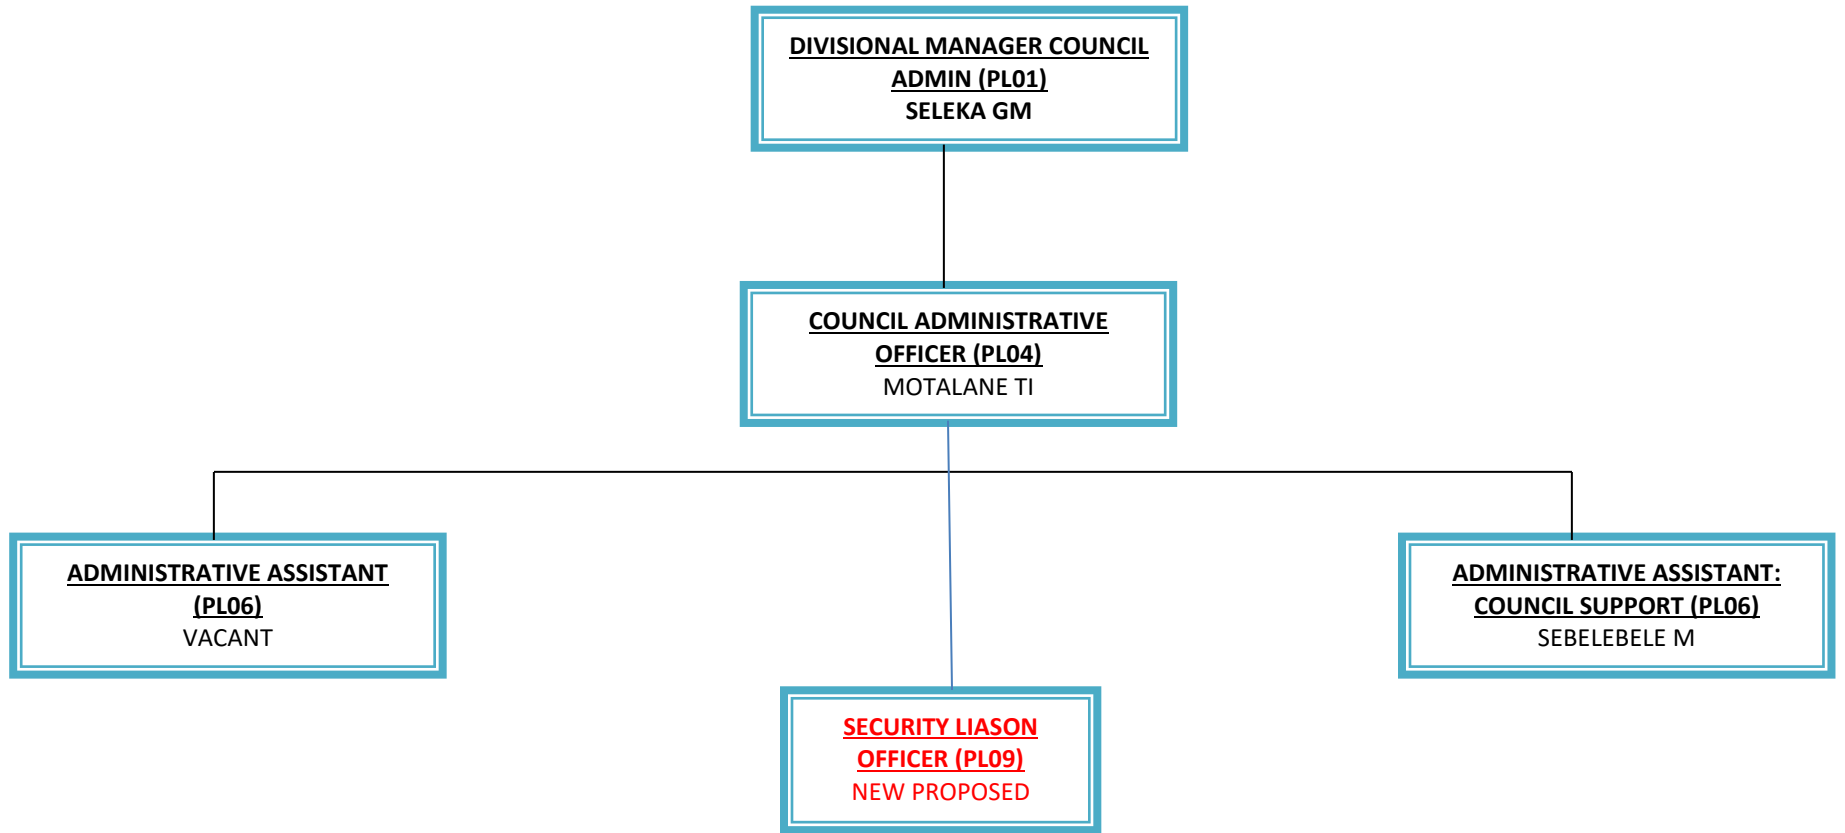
DIVISIONAL MANAGER COUNCIL ADMIN (PL01)
SELEKA GM

COUNCIL ADMINISTRATIVE OFFICER (PL04)
MOTALANE TI

ADMINISTRATIVE ASSISTANT (PL06)
VACANT

ADMINISTRATIVE ASSISTANT: COUNCIL SUPPORT (PL06)
SEBELEBELE M

SECURITY LIASON OFFICER (PL09)
NEW PROPOSED